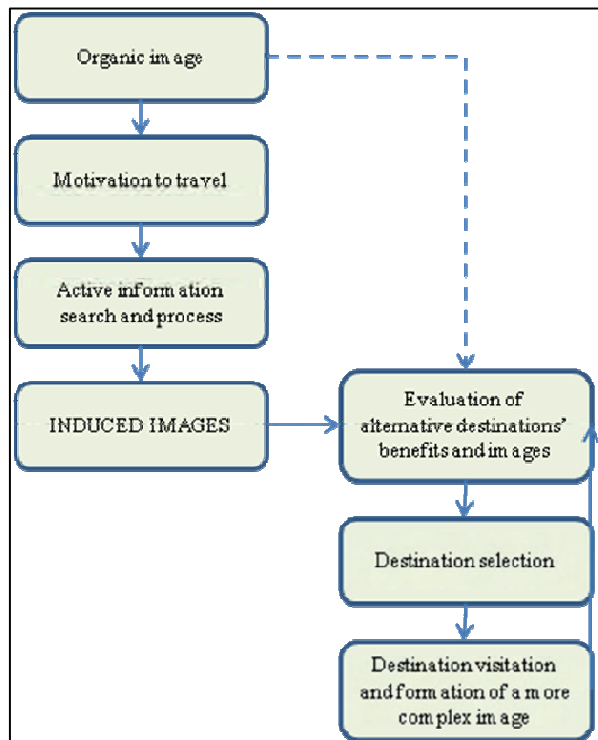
Organic image

Motivation to travel

Active information search and process

INDUCED IMAGES

Evaluation of alternative destinations' benefits and images

Destination selection

Destination visitation and formation of a more complex image